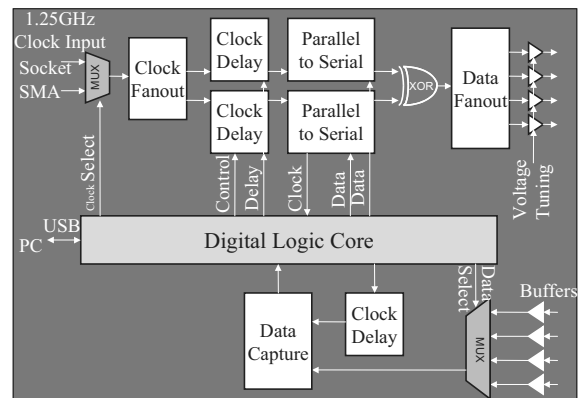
1.25GHz
Clock Input
Socket
SMA
MUX
Clock Fanout
Clock Delay
Clock Delay
Parallel to Serial
Parallel to Serial
XOR
Data Fanout
Voltage Tuning
Clock Select
Control
Delay
Clock
Data
Data
USB
PC
Digital Logic Core
Data Select
Buffers
Data Capture
Clock Delay
MUX